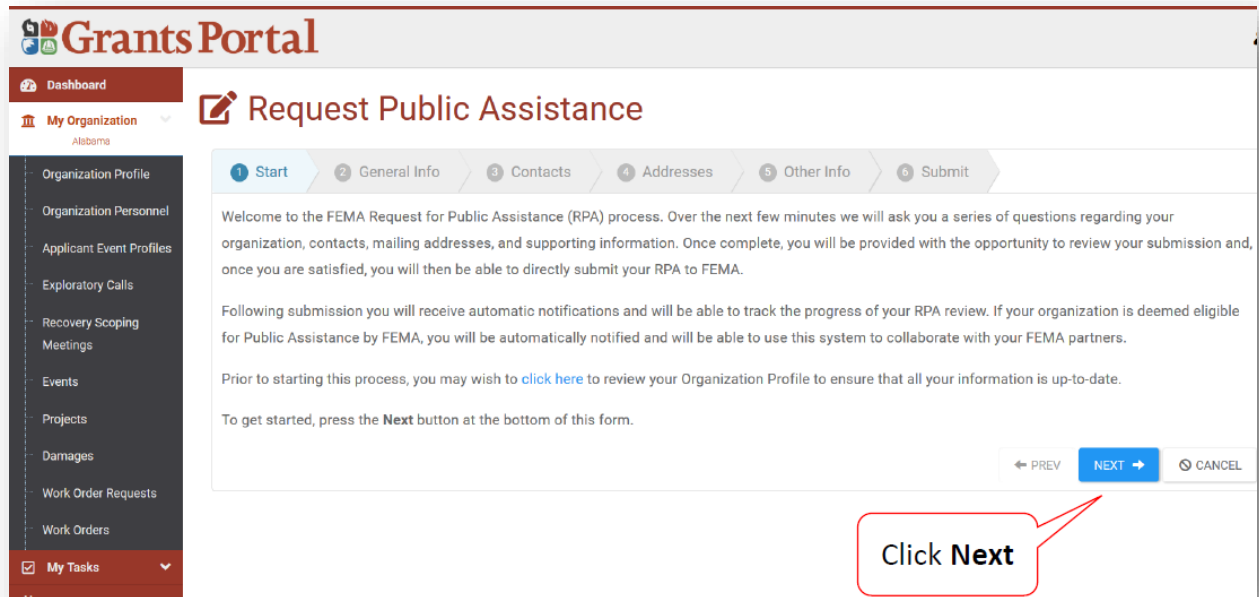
Grants Portal

Dashboard

My Organization
Alabama

Organization Profile

Organization Personnel

Applicant Event Profiles

Exploratory Calls

Recovery Scoping Meetings

Events

Projects

Damages

Work Order Requests

Work Orders

My Tasks

Request Public Assistance

1 Start 2 General Info 3 Contacts 4 Addresses 5 Other Info 6 Submit

Welcome to the FEMA Request for Public Assistance (RPA) process. Over the next few minutes we will ask you a series of questions regarding your organization, contacts, mailing addresses, and supporting information. Once complete, you will be provided with the opportunity to review your submission and, once you are satisfied, you will then be able to directly submit your RPA to FEMA.

Following submission you will receive automatic notifications and will be able to track the progress of your RPA review. If your organization is deemed eligible for Public Assistance by FEMA, you will be automatically notified and will be able to use this system to collaborate with your FEMA partners.

Prior to starting this process, you may wish to click here to review your Organization Profile to ensure that all your information is up-to-date.

To get started, press the **Next** button at the bottom of this form.

PREV NEXT CANCEL

Click **Next**